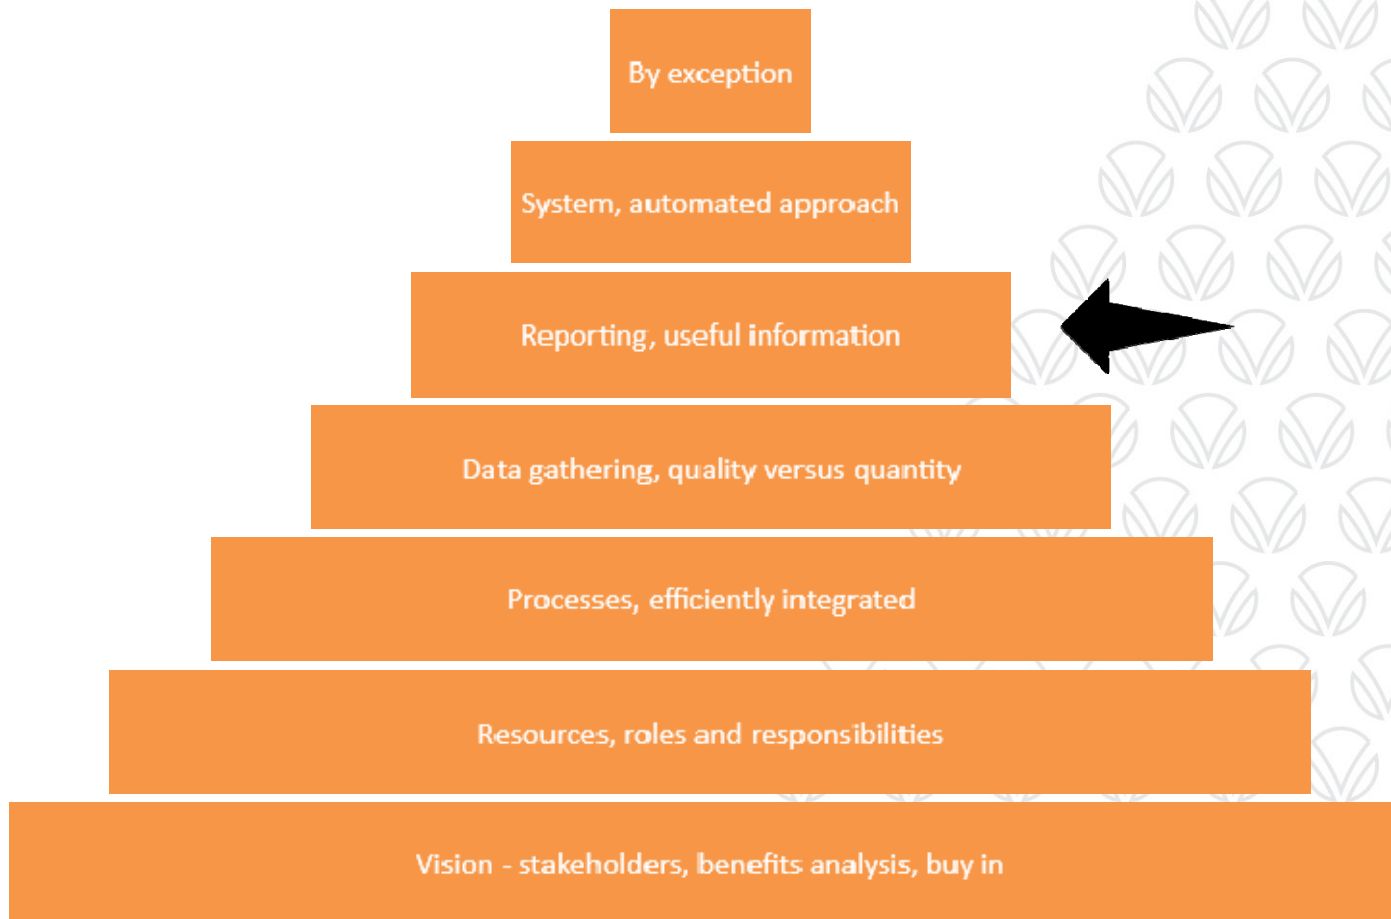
By exception

System, automated approach

Reporting, useful information

Data gathering, quality versus quantity

Processes, efficiently integrated

Resources, roles and responsibilities

Vision - stakeholders, benefits analysis, buy in